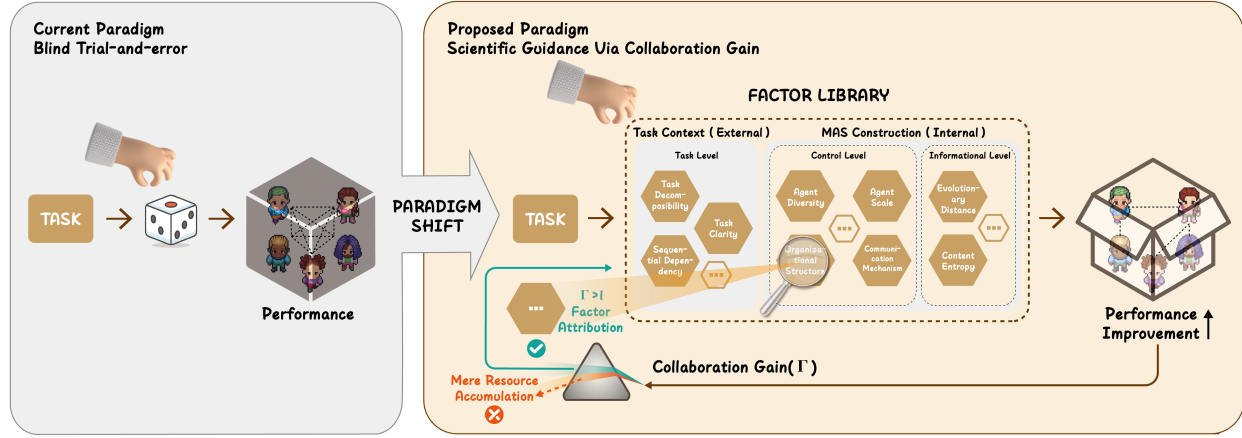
Current Paradigm
Blind Trial-and-error

TASK

Performance

PARADIGM SHIFT

Proposed Paradigm
Scientific Guidance Via Collaboration Gain

FACTOR LIBRARY

Task Context ( External )

MAS Construction ( Internal )

Task Level

Task Decomposibility

Task Clarity

Sequential Dependency

...

Control Level

Agent Diversity

Agent Scale

...

Organizational Structure

Communication Mechanism

Informational Level

Evolutionary Distance

...

Content Entropy

TASK

...

$\Gamma > 1$
Factor Attribution

Collaboration Gain( $\Gamma$ )

Mere Resource Accumulation

Performance Improvement ↑